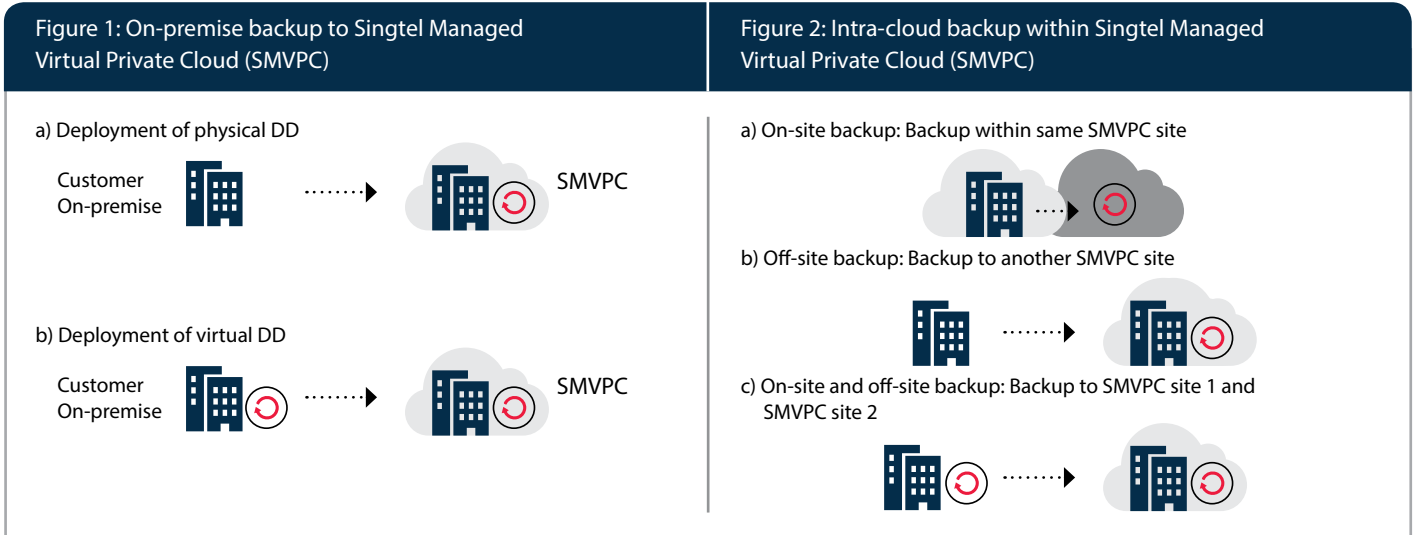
Figure 1: On-premise backup to Singtel Managed Virtual Private Cloud (SMVPC)

a) Deployment of physical DD

Customer On-premise

SMVPC

b) Deployment of virtual DD

Customer On-premise

SMVPC

Figure 2: Intra-cloud backup within Singtel Managed Virtual Private Cloud (SMVPC)

a) On-site backup: Backup within same SMVPC site

b) Off-site backup: Backup to another SMVPC site

c) On-site and off-site backup: Backup to SMVPC site 1 and SMVPC site 2